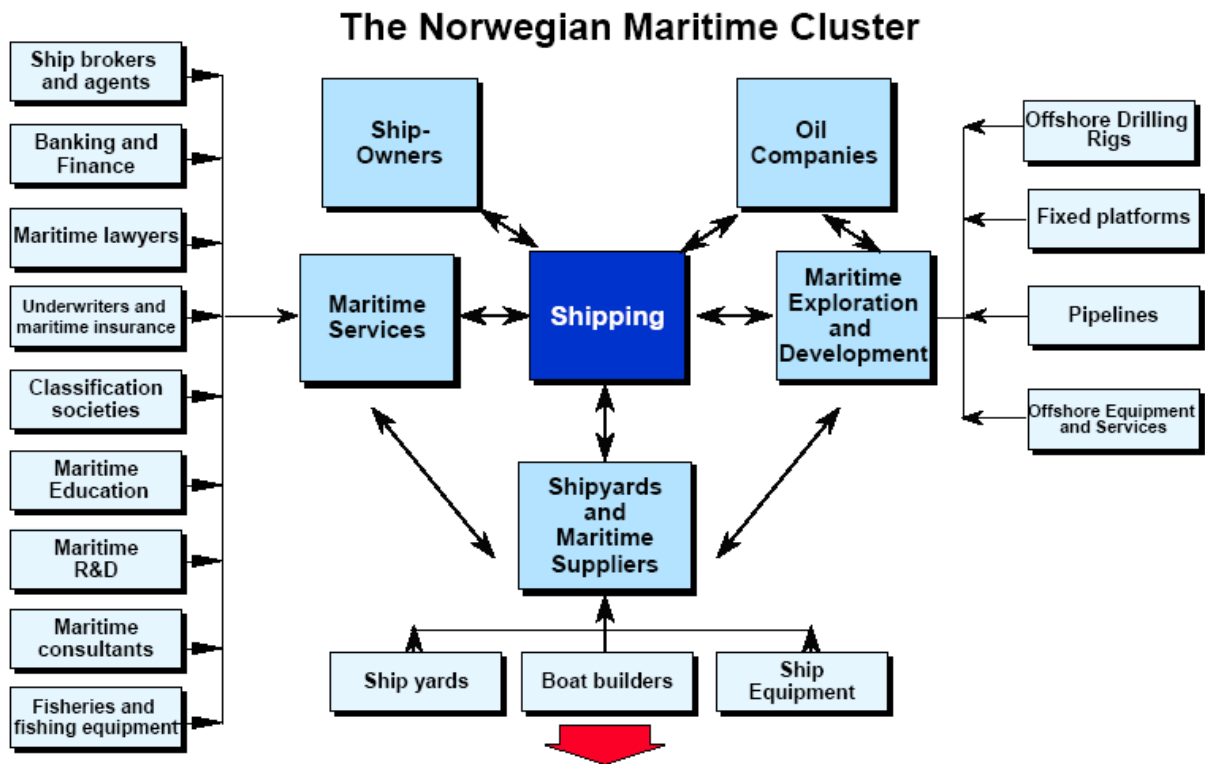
The Norwegian Maritime Cluster

Ship brokers and agents

Banking and Finance

Maritime lawyers

Underwriters and maritime insurance

Classification societies

Maritime Education

Maritime R&D

Maritime consultants

Fisheries and fishing equipment

Ship-Owners

Oil Companies

Maritime Services

Shipping

Maritime Exploration and Development

Shipyards and Maritime Suppliers

Offshore Drilling Rigs

Fixed platforms

Pipelines

Offshore Equipment and Services

Ship yards

Boat builders

Ship Equipment